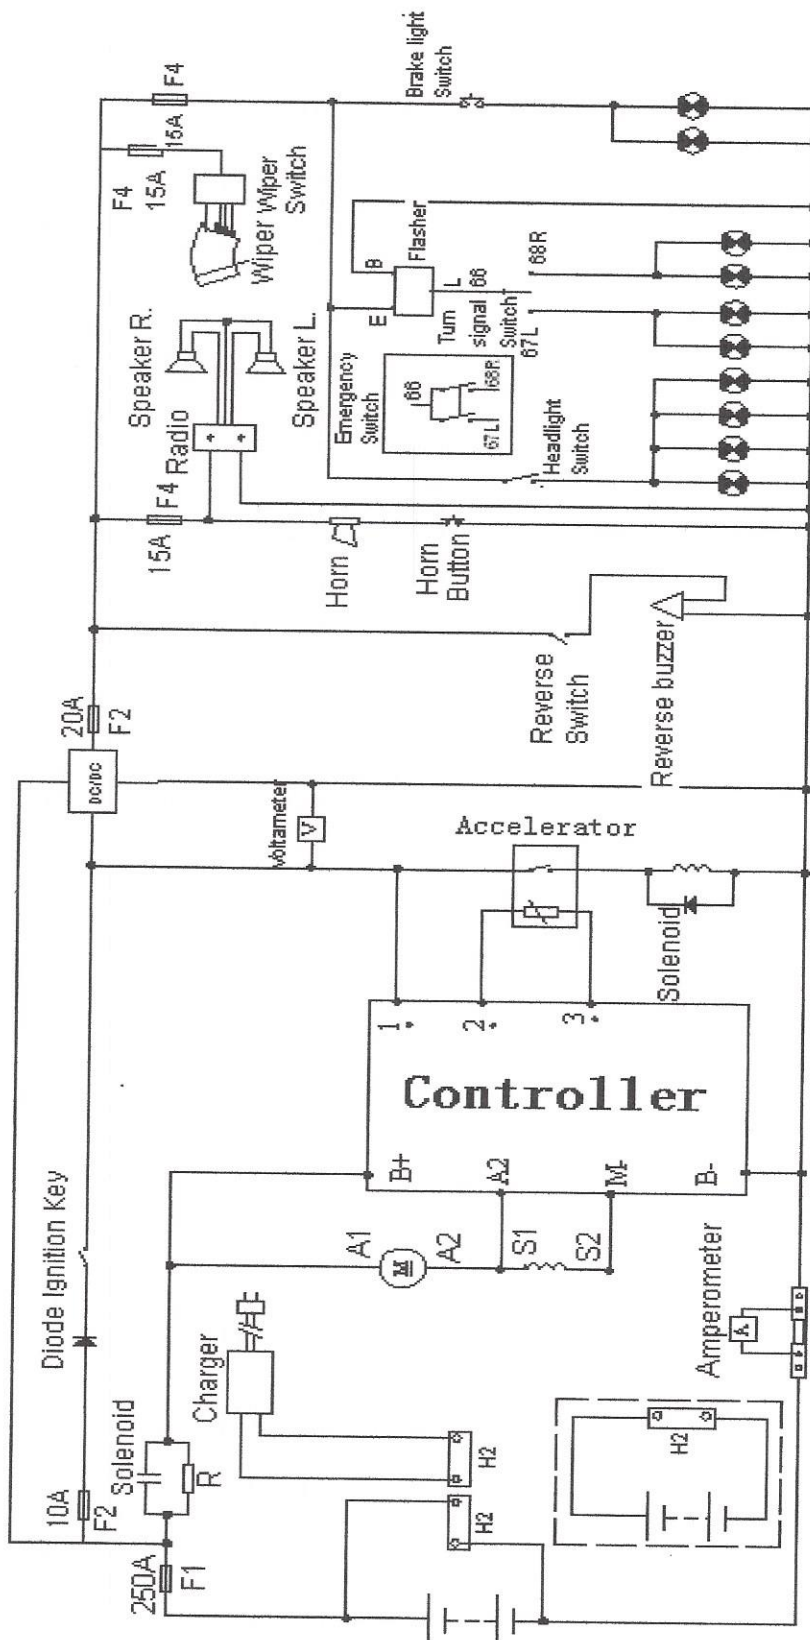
Brake light Switch
F4
15A
F4
15A
Wiper Wiper Switch
Flasher
B
L
66
68R
E
Turn signal Switch
67L
Speaker R.
Speaker L.
Radio
F4
15A
Emergency Switch
66
68R
67L
Headlight Switch
Horn
Horn Button
Reverse Switch
Reverse buzzer
20A
F2
DC/DC
Voltameter
V
Accelerator
Solenoid
1
2
3
Controller
B+
A2
M
B-
Diode Ignition Key
A1
M
A2
S1
S2
Amperometer
A
Solenoid
R
10A
F2
250A
F1
Charger
H2
H2
H2